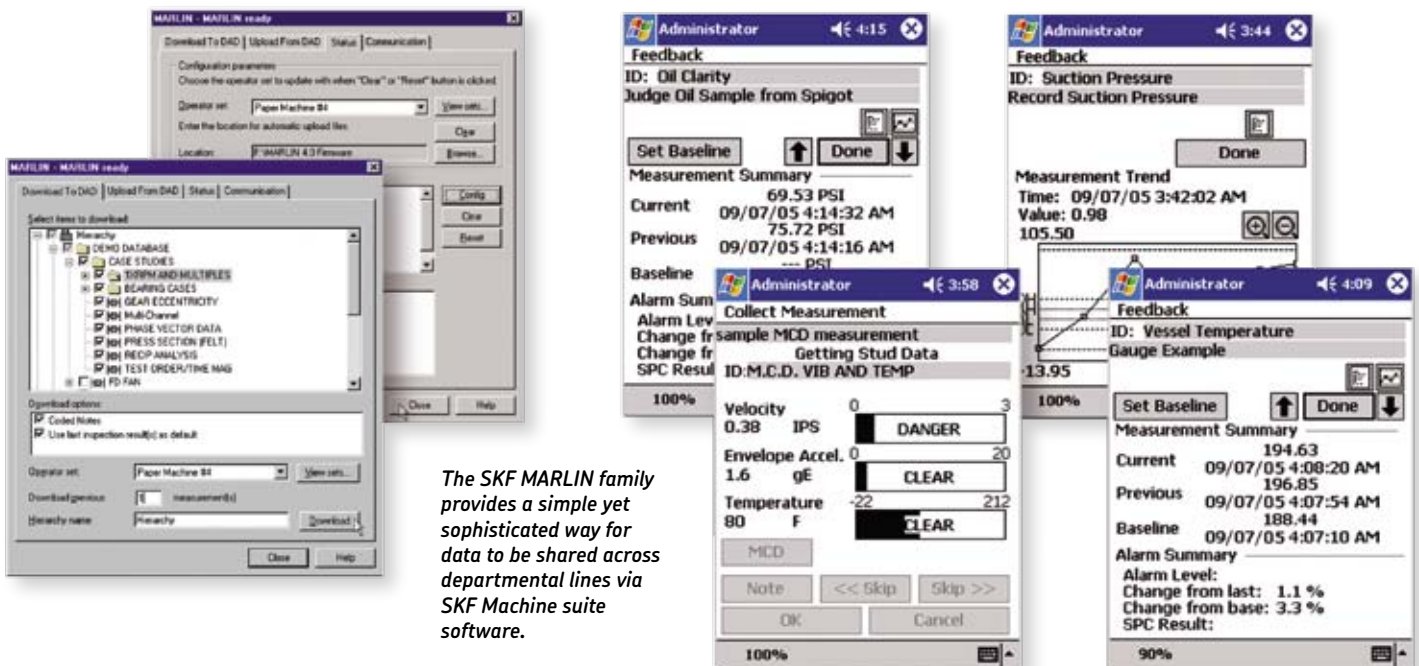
MARLIN - MARLIN ready

Download To DAD | Upload From DAD | Status | Communication

Configuration parameters
Choose the operator set to update with when "Clear" or "Reset" button is clicked

Operator set: Paper Machine #4 View sets...

Enter the location for automatic upload files Clear

Location: F:\MARLIN 4.3 Firmware Browse...

Config
Clear
Reset

Close Help

MARLIN - MARLIN ready

Download To DAD | Upload From DAD | Status | Communication

Select items to download

Hierarchy
DEMO DATABASE
CASE STUDIES
1XRPM AND MULTIPLES
BEARING CASES
GEAR ECCENTRICITY
Multi-Channel
PHASE VECTOR DATA
PRESS SECTION (FELT)
RECIP ANALYSIS
TEST ORDER/TIME MAG
FD FAN

Download options:
Coded Notes
Use last inspection result(s) as default

Operator set: Paper Machine #4 View sets...

Download previous: 5 measurement(s)

Hierarchy name: Hierarchy Download

Close Help

The SKF MARLIN family provides a simple yet sophisticated way for data to be shared across departmental lines via SKF Machine suite software.

Administrator 4:15
Feedback
ID: Oil Clarity
Judge Oil Sample from Spigot
Set Baseline Done
Measurement Summary
Current 69.53 PSI 09/07/05 4:14:32 AM
Previous 75.72 PSI 09/07/05 4:14:16 AM
Baseline --- PSI
Alarm Sum
Alarm Lev
Change fr
Change fr
SPC Resul
100%

Administrator 3:44
Feedback
ID: Suction Pressure
Record Suction Pressure
Done
Measurement Trend
Time: 09/07/05 3:42:02 AM
Value: 0.98
105.50
-13.95
100%

Administrator 3:58
Collect Measurement
sample MCD measurement
Getting Stud Data
ID:M.C.D. VIB AND TEMP
Velocity 0.38 IPS 0 3 DANGER
Envelope Accel. 1.6 gE 0 20 CLEAR
Temperature 80 F -22 212 CLEAR
MCD
Note << Skip Skip >>
OK Cancel
100%

Administrator 4:09
Feedback
ID: Vessel Temperature
Gauge Example
Set Baseline Done
Measurement Summary
Current 194.63 09/07/05 4:08:20 AM
Previous 196.85 09/07/05 4:07:54 AM
Baseline 188.44 09/07/05 4:07:10 AM
Alarm Summary
Alarm Level:
Change from last: 1.1 %
Change from base: 3.3 %
SPC Result:
90%